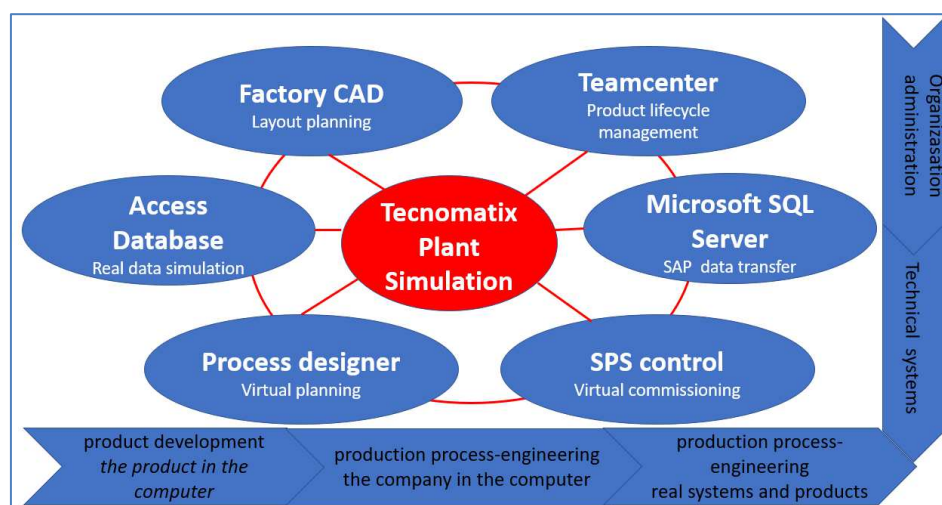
Factory CAD
Layout planning

Teamcenter
Product lifecycle management

Access Database
Real data simulation

Tecnomatix Plant Simulation

Microsoft SQL Server
SAP data transfer

Process designer
Virtual planning

SPS control
Virtual commissioning

Organizasation administration

Technical systems

product development
*the product in the computer*

production process-engineering
the company in the computer

production process-engineering
real systems and products